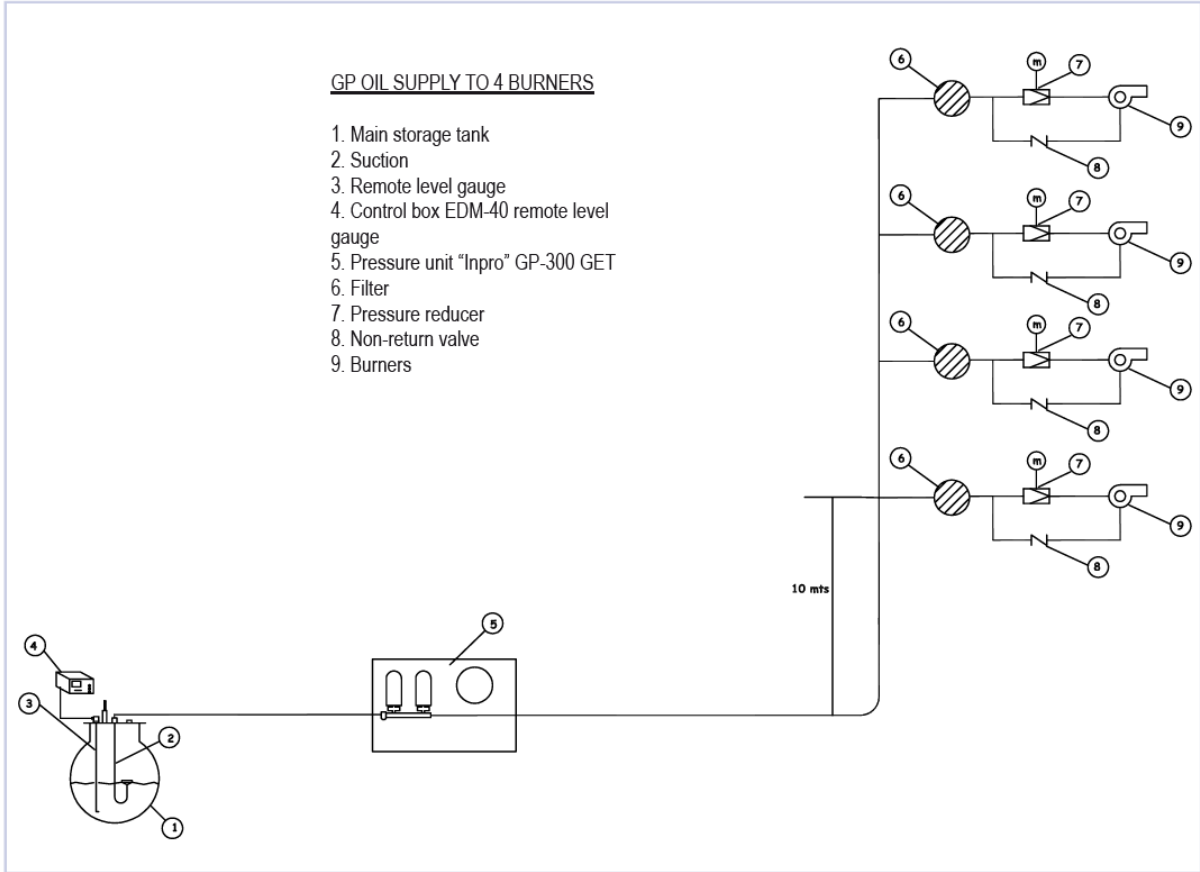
GP OIL SUPPLY TO 4 BURNERS

1. Main storage tank
2. Suction
3. Remote level gauge
4. Control box EDM-40 remote level gauge
5. Pressure unit "Inpro" GP-300 GET
6. Filter
7. Pressure reducer
8. Non-return valve
9. Burners

6 m 7 9 8
6 m 7 9 8
6 m 7 9 8
6 m 7 9 8

10 mts

5
4
3
2
1